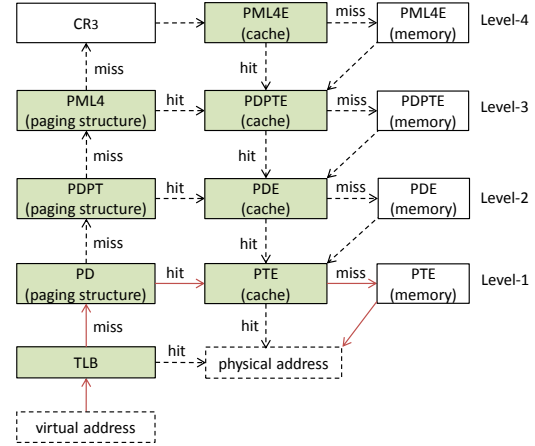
CR3

PML4E (cache)

miss

PML4E (memory)

Level-4

miss

hit

PML4 (paging structure)

hit

PDPTE (cache)

miss

PDPTE (memory)

Level-3

miss

hit

PDPT (paging structure)

hit

PDE (cache)

miss

PDE (memory)

Level-2

miss

hit

PD (paging structure)

hit

PTE (cache)

miss

PTE (memory)

Level-1

miss

hit

TLB

hit

physical address

virtual address